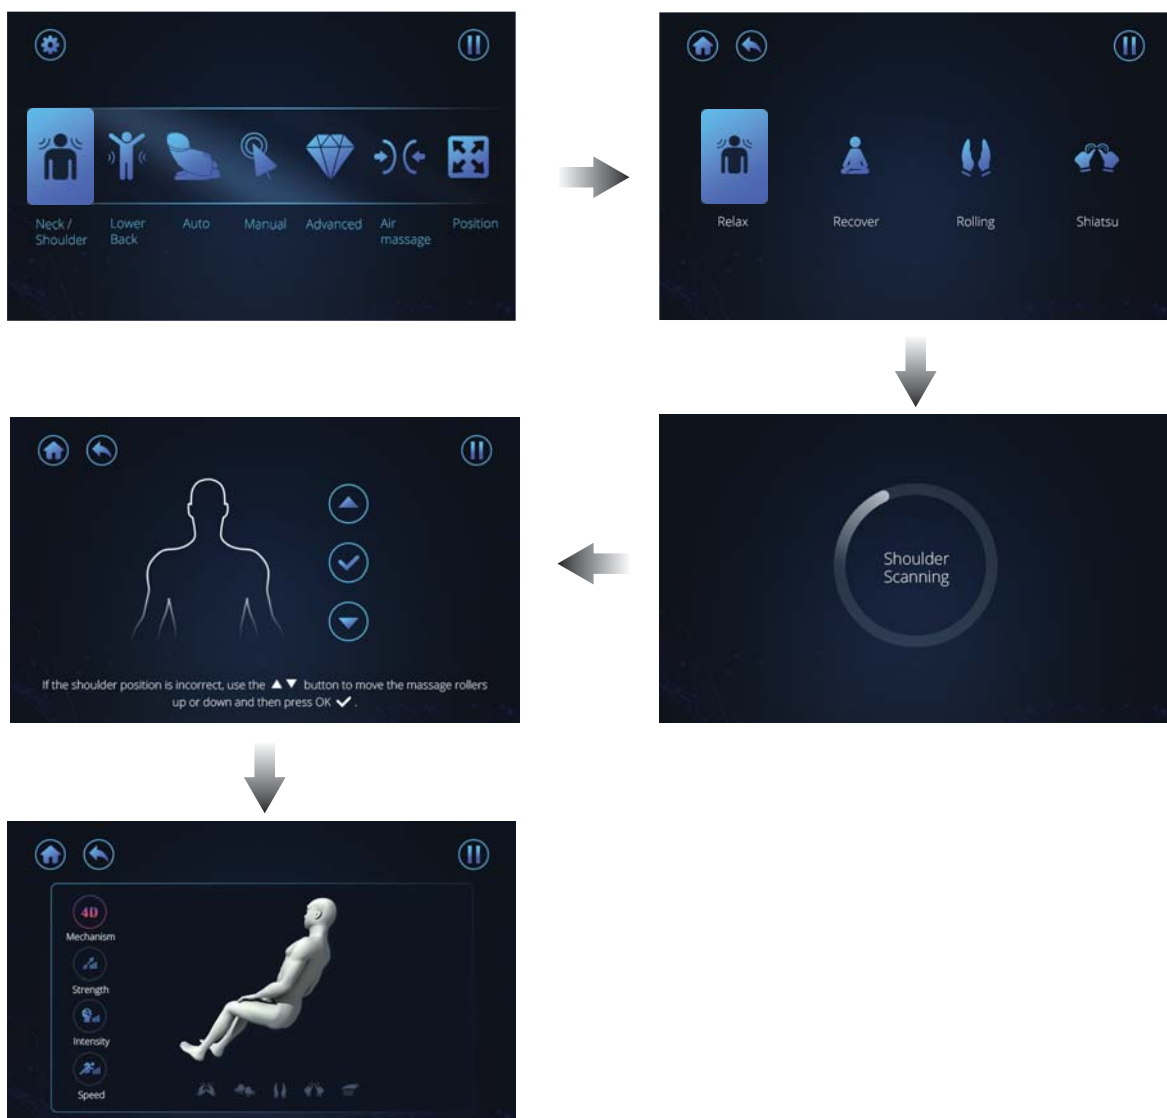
Neck / Shoulder
Lower Back
Auto
Manual
Advanced
Air massage
Position

Relax
Recover
Rolling
Shiatsu

Shoulder Scanning

If the shoulder position is incorrect, use the ▲▼ button to move the massage rollers up or down and then press OK ✔.

4D
Mechanism
Strength
Intensity
Speed